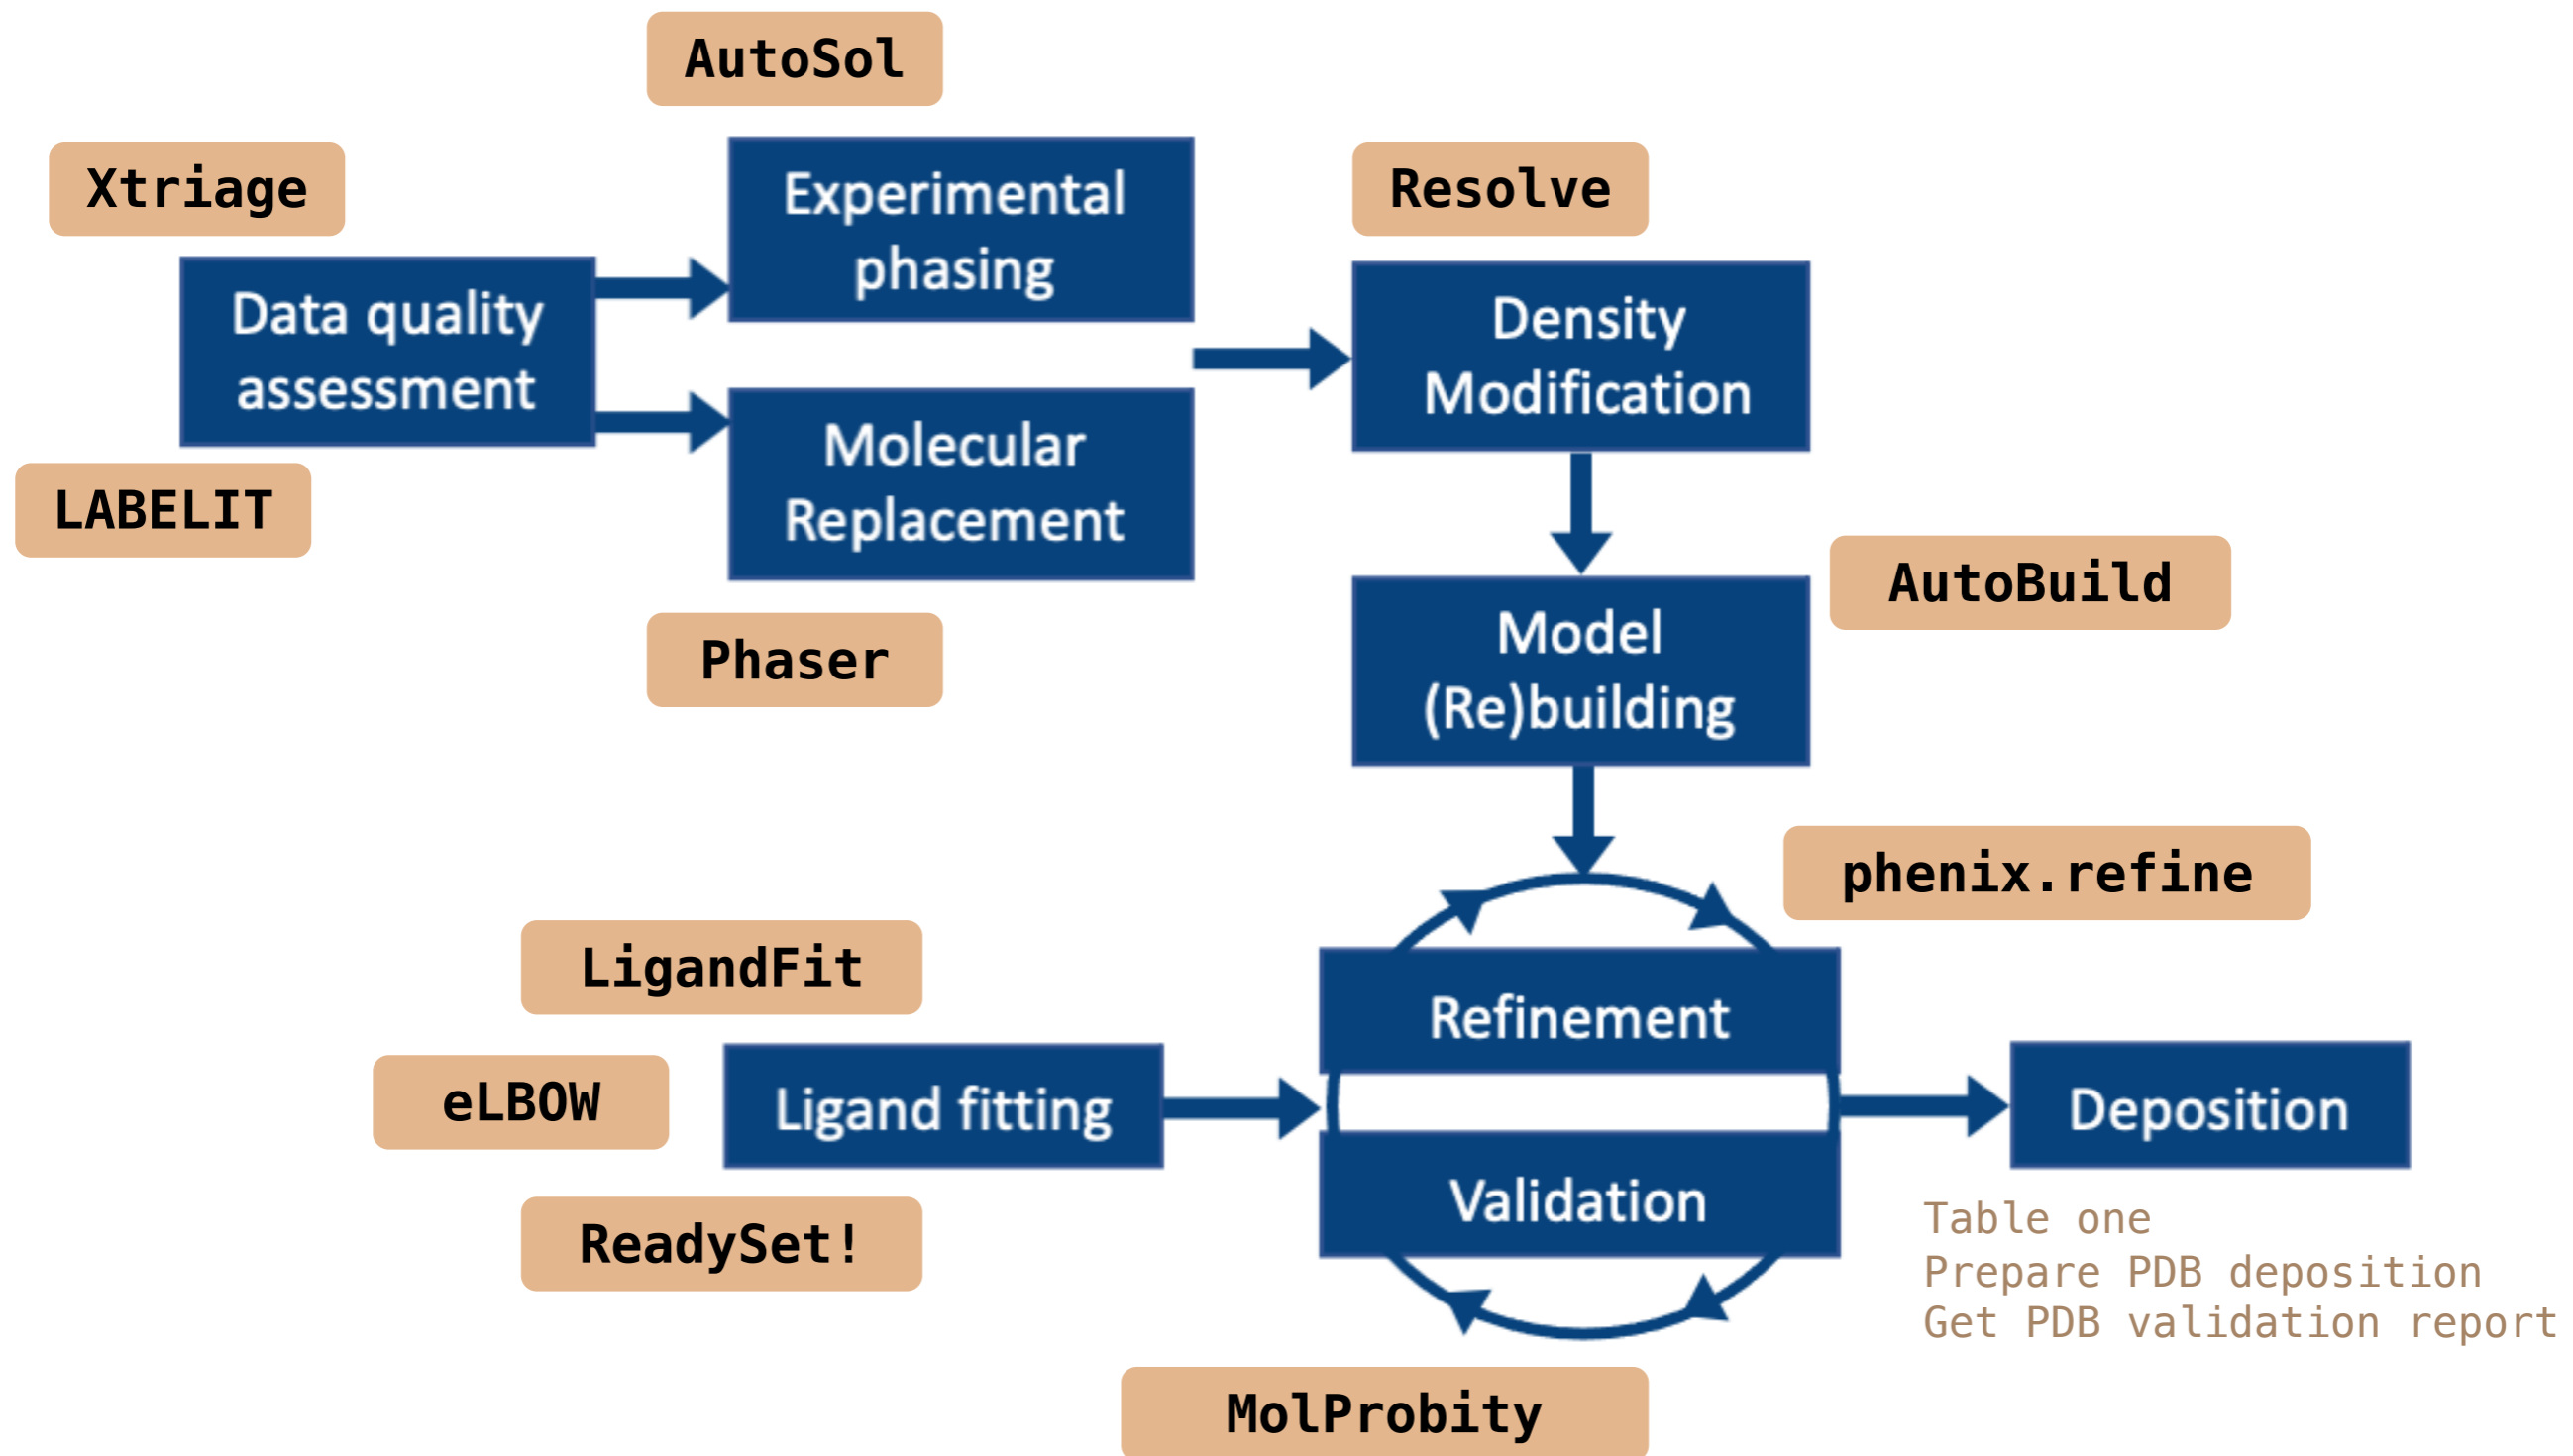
AutoSol

Xtriage

Data quality assessment

LABELIT

Experimental phasing

Molecular Replacement

Phaser

Resolve

Density Modification

AutoBuild

Model (Re)building

phenix.refine

Refinement

Validation

MolProbity

LigandFit

eLBOW

Ligand fitting

ReadySet!

Deposition

Table one
Prepare PDB deposition
Get PDB validation report